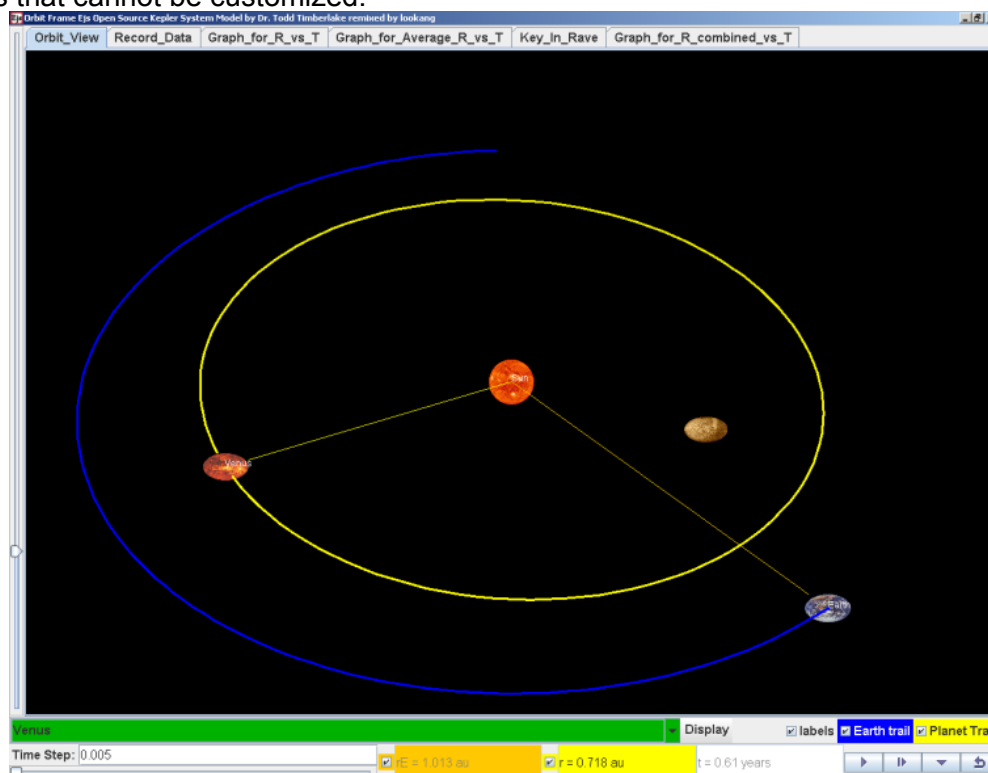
s that cannot be customized.

Orbit Frame Ejs Open Source Kepler System Model by Dr. Todd Timberlake remixed by lookang

Orbit_View | Record_Data | Graph_for_R_vs_T | Graph_for_Average_R_vs_T | Key_In_Rave | Graph_for_R_combined_vs_T

Sun

Venus

Earth

Venus

Display

labels

Earth trail

Planet Tra

Time Step: 0.005

rE = 1.013 au

r = 0.718 au

t = 0.61 years